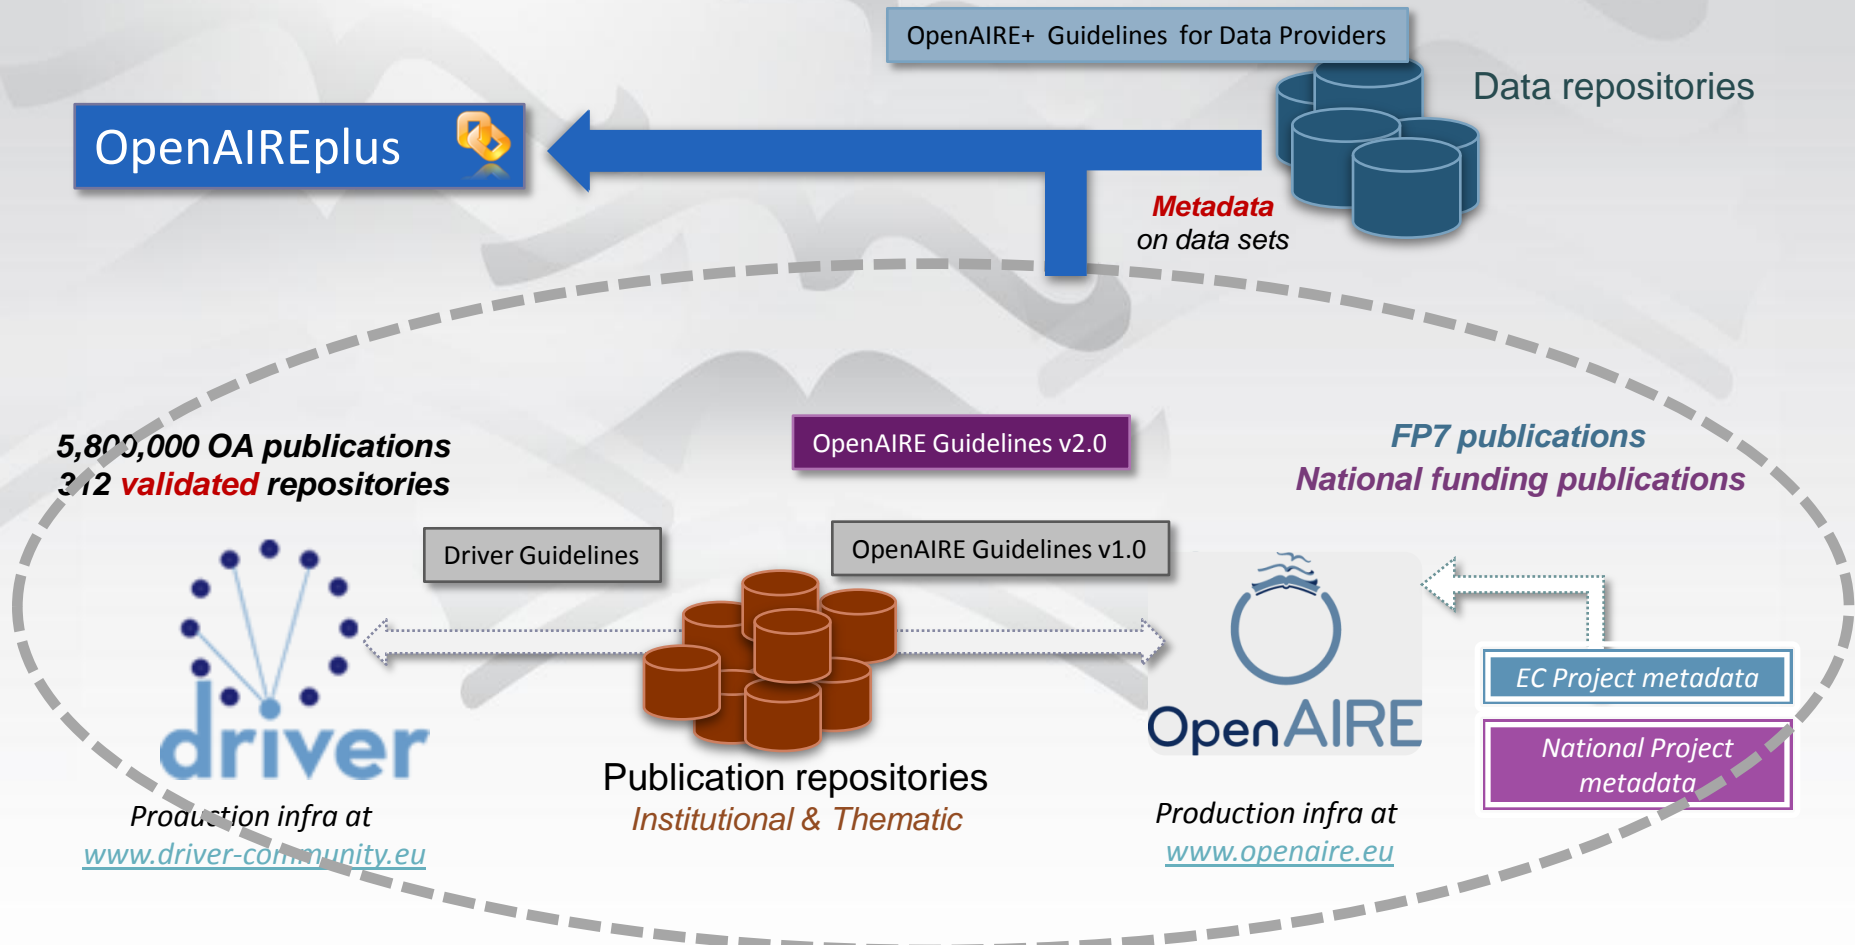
OpenAIRE+ Guidelines for Data Providers

Data repositories

OpenAIREplus

Metadata
on data sets

5,800,000 OA publications
312 validated repositories

OpenAIRE Guidelines v2.0

FP7 publications
National funding publications

Driver Guidelines

OpenAIRE Guidelines v1.0

driver

OpenAIRE

EC Project metadata

National Project metadata

Publication repositories
Institutional & Thematic

Production infra at
www.driver-community.eu

Production infra at
www.openaire.eu